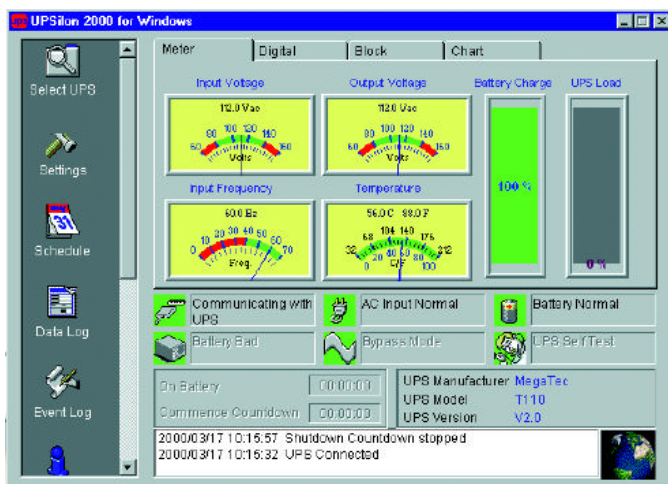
UPSilon 2000 for Windows

Select UPS

Settings

31

Schedule

Data Log

Event Log

Meter | Digital | Block | Chart

Input Voltage
112.0 Vac
60 80 100 120 140 160
Volts

Output Voltage
112.0 Vac
60 80 100 120 140 160
Volts

Battery Charge
100 %

UPS Load
0 %

Input Frequency
60.0 Hz
0 10 20 30 40 50 60 70
Freq.

Temperature
56.0 C 88.0 F
32 68 104 140 176 212
0 20 40 60 80 100
C/F

Communicating with UPS

AC Input Normal

Battery Normal

Battery Bad

Bypass Mode

UPS Self Test

On Battery 00:00:00

Commence Countdown 00:00:00

UPS Manufacturer MegaTec
UPS Model T110
UPS Version V2.0

2000/03/17 10:15:57 Shutdown Countdown stopped
2000/03/17 10:15:32 UPS Connected